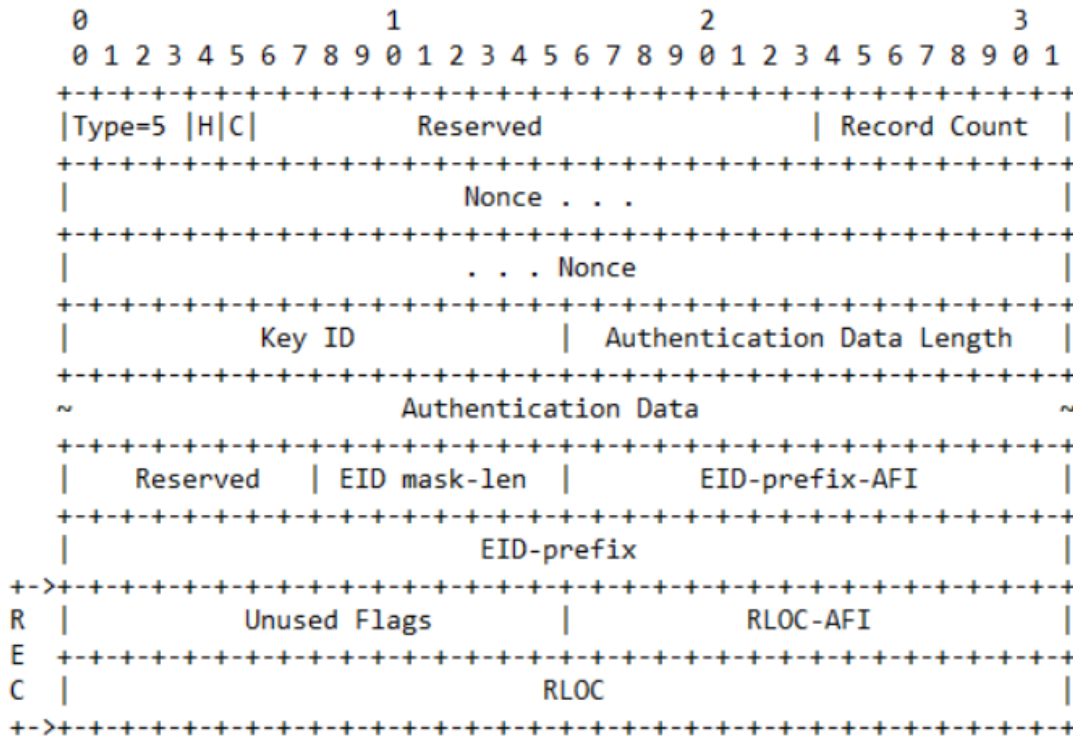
```
    0                   1                   2                   3
    0 1 2 3 4 5 6 7 8 9 0 1 2 3 4 5 6 7 8 9 0 1 2 3 4 5 6 7 8 9 0 1
   +-+-+-+-+-+-+-+-+-+-+-+-+-+-+-+-+-+-+-+-+-+-+-+-+-+-+-+-+-+-+-+-+
   |Type=5 |H|C|            Reserved               | Record Count  |
   +-+-+-+-+-+-+-+-+-+-+-+-+-+-+-+-+-+-+-+-+-+-+-+-+-+-+-+-+-+-+-+-+
   |                         Nonce . . .                           |
   +-+-+-+-+-+-+-+-+-+-+-+-+-+-+-+-+-+-+-+-+-+-+-+-+-+-+-+-+-+-+-+-+
   |                         . . . Nonce                           |
   +-+-+-+-+-+-+-+-+-+-+-+-+-+-+-+-+-+-+-+-+-+-+-+-+-+-+-+-+-+-+-+-+
   |            Key ID             |  Authentication Data Length   |
   +-+-+-+-+-+-+-+-+-+-+-+-+-+-+-+-+-+-+-+-+-+-+-+-+-+-+-+-+-+-+-+-+
   ~                     Authentication Data                       ~
   +-+-+-+-+-+-+-+-+-+-+-+-+-+-+-+-+-+-+-+-+-+-+-+-+-+-+-+-+-+-+-+-+
   |   Reserved    | EID mask-len  |        EID-prefix-AFI         |
   +-+-+-+-+-+-+-+-+-+-+-+-+-+-+-+-+-+-+-+-+-+-+-+-+-+-+-+-+-+-+-+-+
   |                          EID-prefix                           |
+->+-+-+-+-+-+-+-+-+-+-+-+-+-+-+-+-+-+-+-+-+-+-+-+-+-+-+-+-+-+-+-+-+
R  |         Unused Flags          |           RLOC-AFI            |
E  +-+-+-+-+-+-+-+-+-+-+-+-+-+-+-+-+-+-+-+-+-+-+-+-+-+-+-+-+-+-+-+-+
C  |                             RLOC                              |
+->+-+-+-+-+-+-+-+-+-+-+-+-+-+-+-+-+-+-+-+-+-+-+-+-+-+-+-+-+-+-+-+-+
```